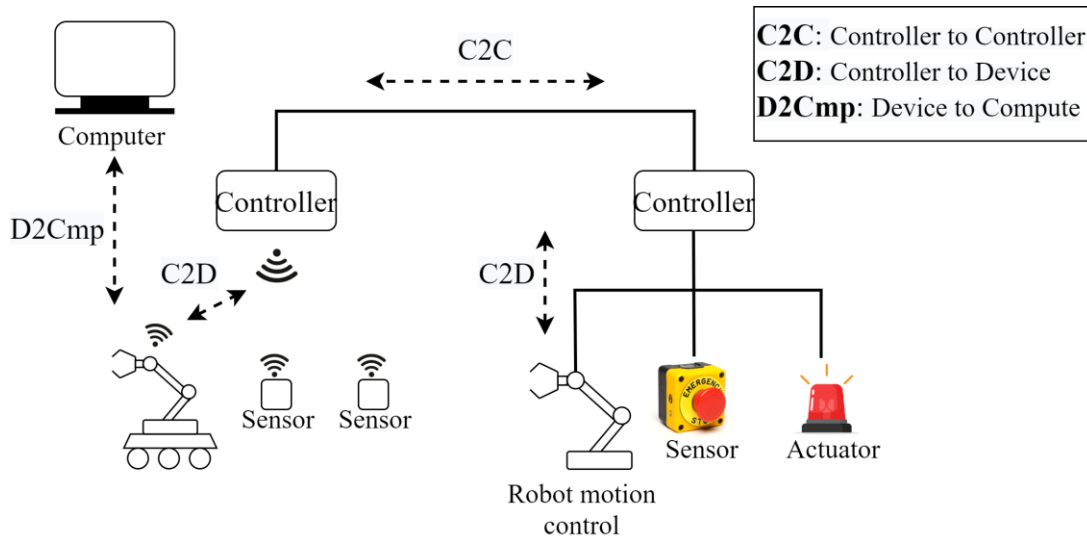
C2C: Controller to Controller
C2D: Controller to Device
D2Cmp: Device to Compute

C2C

Computer

Controller

Controller

D2Cmp

C2D

C2D

Sensor

Sensor

EMERGENCY STOP

Sensor

Actuator

Robot motion control